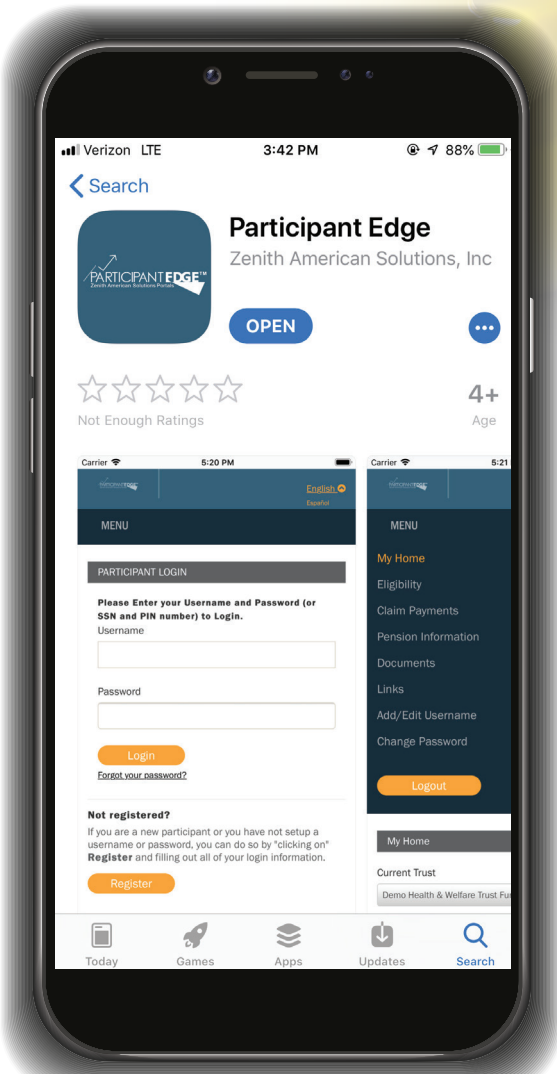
Verizon LTE 3:42 PM 88%

< Search

PARTICIPANT EDGE™
Zenith American Solutions Portals

Participant Edge
Zenith American Solutions, Inc

OPEN

•••

☆☆☆☆☆
Not Enough Ratings

4+
Age

Carrier 5:20 PM

English
Español

MENU

PARTICIPANT LOGIN

Please Enter your Username and Password (or SSN and PIN number) to Login.
Username

Password

Login
Forgot your password?

Not registered?
If you are a new participant or you have not setup a username or password, you can do so by "clicking on" Register and filling out all of your login information.

Register

Carrier 5:21

MENU

My Home
Eligibility
Claim Payments
Pension Information
Documents
Links
Add/Edit Username
Change Password

Logout

My Home

Current Trust
Demo Health & Welfare Trust Fu

Today Games Apps Updates Search